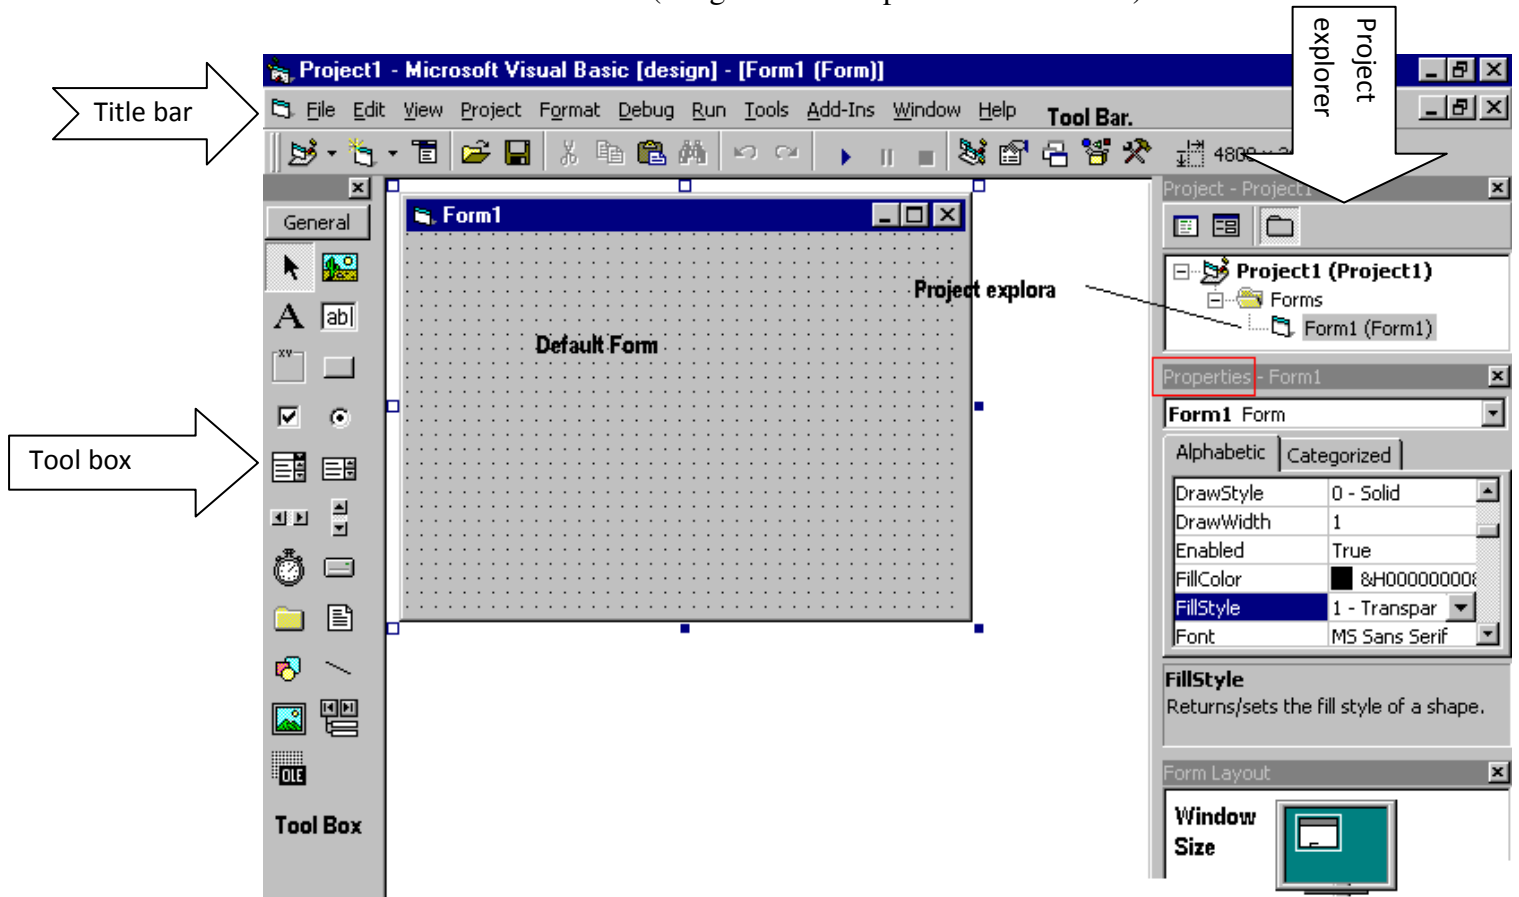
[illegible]

Project explorer

Title bar

Project1 - Microsoft Visual Basic [design] - [Form1 (Form)]

File Edit View Project Format Debug Run Tools Add-Ins Window Help

Tool Bar.

4800 x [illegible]

General

Form1

Default Form

Project explora

Tool box

ab|

OLE

Tool Box

Project - Project1

Project1 (Project1)

Forms

Form1 (Form1)

Properties - Form1

Form1 Form

Alphabetic Categorized

| | |
|---|---|
| DrawStyle | 0 - Solid |
| DrawWidth | 1 |
| Enabled | True |
| FillColor | &H00000000 |
| FillStyle | 1 - Transpar |
| Font | MS Sans Serif |

FillStyle
Returns/sets the fill style of a shape.

Form Layout

Window Size